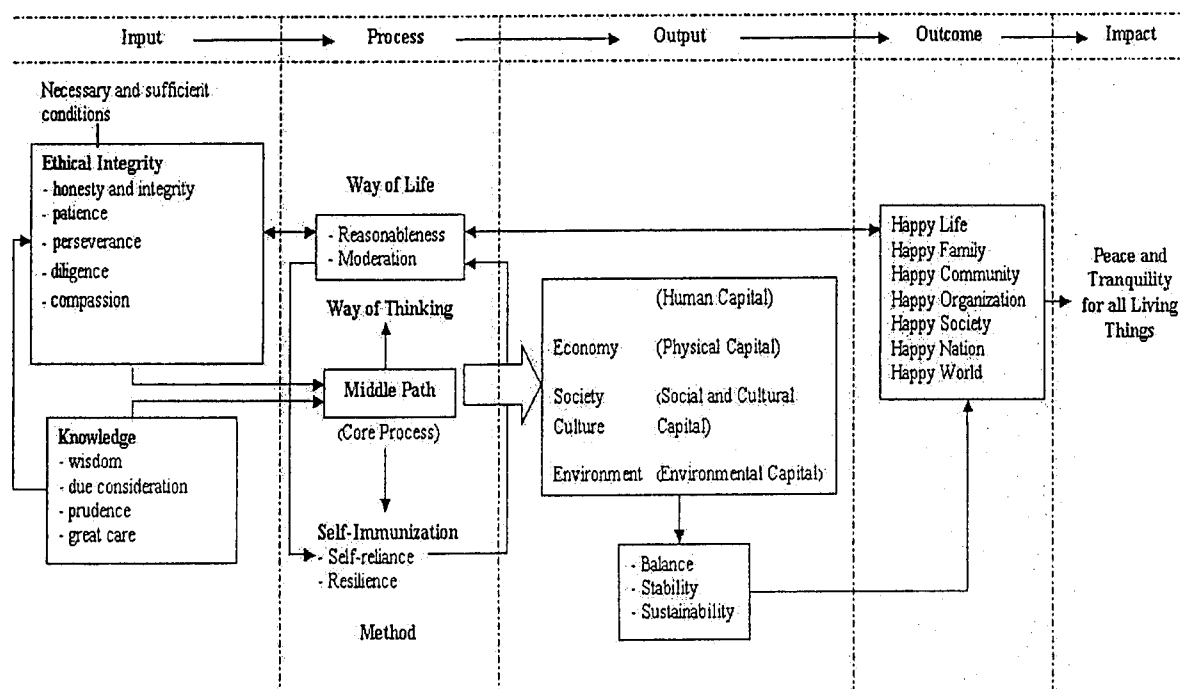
Input Process Output Outcome Impact

Necessary and sufficient conditions

Ethical Integrity
- honesty and integrity
- patience
- perseverance
- diligence
- compassion

Knowledge
- wisdom
- due consideration
- prudence
- great care

Way of Life
- Reasonableness
- Moderation

Way of Thinking

Middle Path
(Core Process)

Self-Immunization
- Self-reliance
- Resilience

Method

(Human Capital)
Economy (Physical Capital)
Society (Social and Cultural
Culture Capital)
Environment (Environmental Capital)

- Balance
- Stability
- Sustainability

Happy Life
Happy Family
Happy Community
Happy Organization
Happy Society
Happy Nation
Happy World

Peace and Tranquility for all Living Things